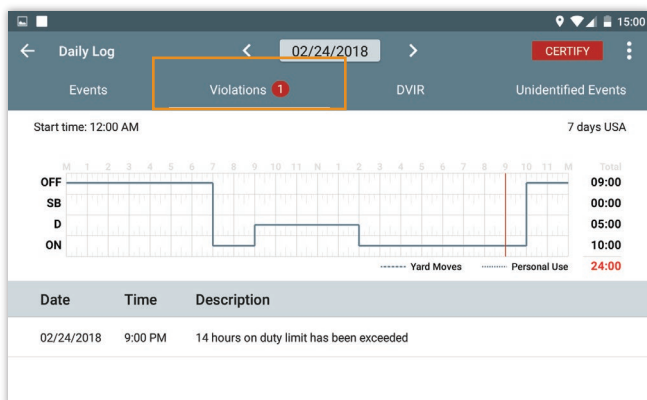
15:00

Daily Log 02/24/2018 CERTIFY

Events Violations 1 DVIR Unidentified Events

Start time: 12:00 AM 7 days USA

M 1 2 3 4 5 6 7 8 9 10 11 N 1 2 3 4 5 6 7 8 9 10 11 M Total

OFF 09:00
SB 00:00
D 05:00
ON 10:00
24:00

Yard Moves Personal Use

| Date | Time | Description |
|---|---|---|
| 02/24/2018 | 9:00 PM | 14 hours on duty limit has been exceeded |